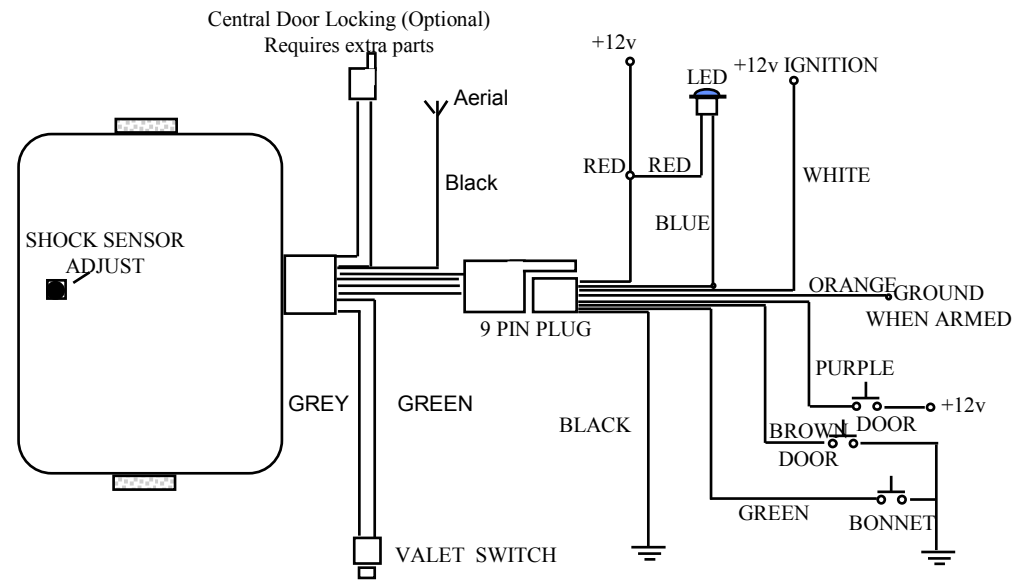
Central Door Locking (Optional)
Requires extra parts

Aerial

Black

+12v

LED

+12v IGNITION

RED

RED

WHITE

BLUE

SHOCK SENSOR ADJUST

ORANGE

GROUND WHEN ARMED

9 PIN PLUG

PURPLE

+12v

DOOR

GREY

GREEN

BLACK

BROWN

DOOR

GREEN

BONNET

VALET SWITCH